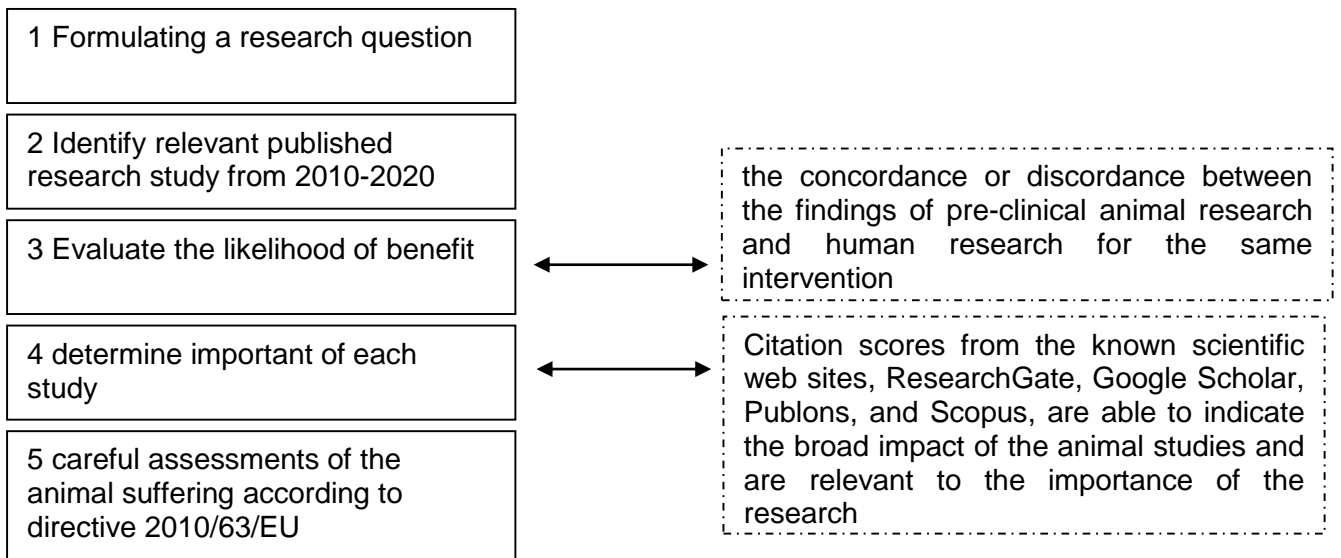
1 Formulating a research question

2 Identify relevant published research study from 2010-2020

3 Evaluate the likelihood of benefit

the concordance or discordance between the findings of pre-clinical animal research and human research for the same intervention

4 determine important of each study

Citation scores from the known scientific web sites, ResearchGate, Google Scholar, Publons, and Scopus, are able to indicate the broad impact of the animal studies and are relevant to the importance of the research

5 careful assessments of the animal suffering according to directive 2010/63/EU